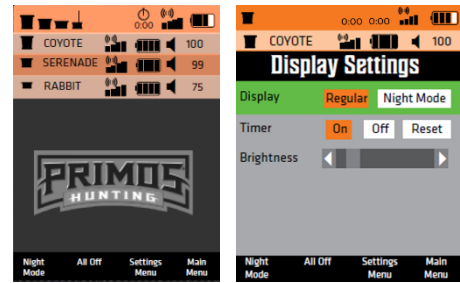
0:00

COYOTE 100
SERENADE 99
RABBIT 75

PRIMOS
HUNTING

Night Mode
All Off
Settings Menu
Main Menu

0:00 0:00

COYOTE 100

Display Settings

Display
Regular
Night Mode

Timer
On
Off
Reset

Brightness

Night Mode
All Off
Settings Menu
Main Menu